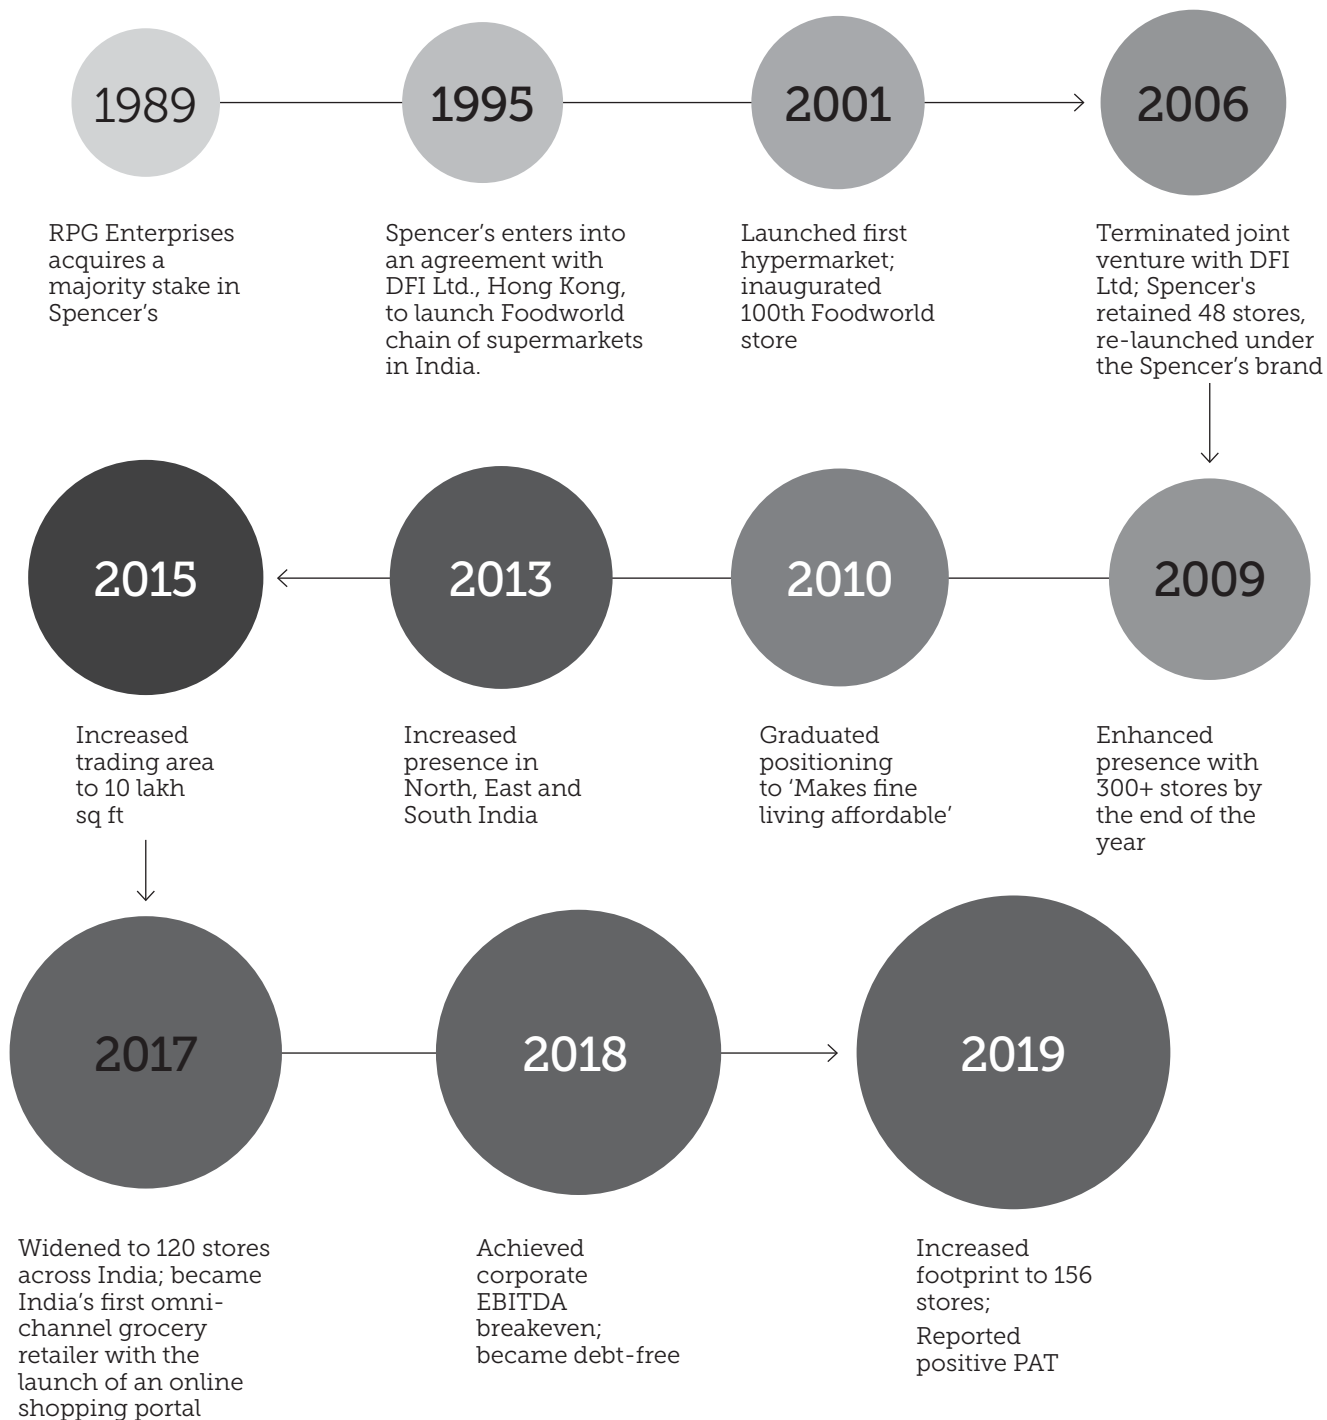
1989

RPG Enterprises acquires a majority stake in Spencer's

1995

Spencer's enters into an agreement with DFI Ltd., Hong Kong, to launch Foodworld chain of supermarkets in India.

2001

Launched first hypermarket; inaugurated 100th Foodworld store

2006

Terminated joint venture with DFI Ltd; Spencer's retained 48 stores, re-launched under the Spencer's brand

2009

Enhanced presence with 300+ stores by the end of the year

2010

Graduated positioning to 'Makes fine living affordable'

2013

Increased presence in North, East and South India

2015

Increased trading area to 10 lakh sq ft

2017

Widened to 120 stores across India; became India's first omni-channel grocery retailer with the launch of an online shopping portal

2018

Achieved corporate EBITDA breakeven; became debt-free

2019

Increased footprint to 156 stores;

Reported positive PAT